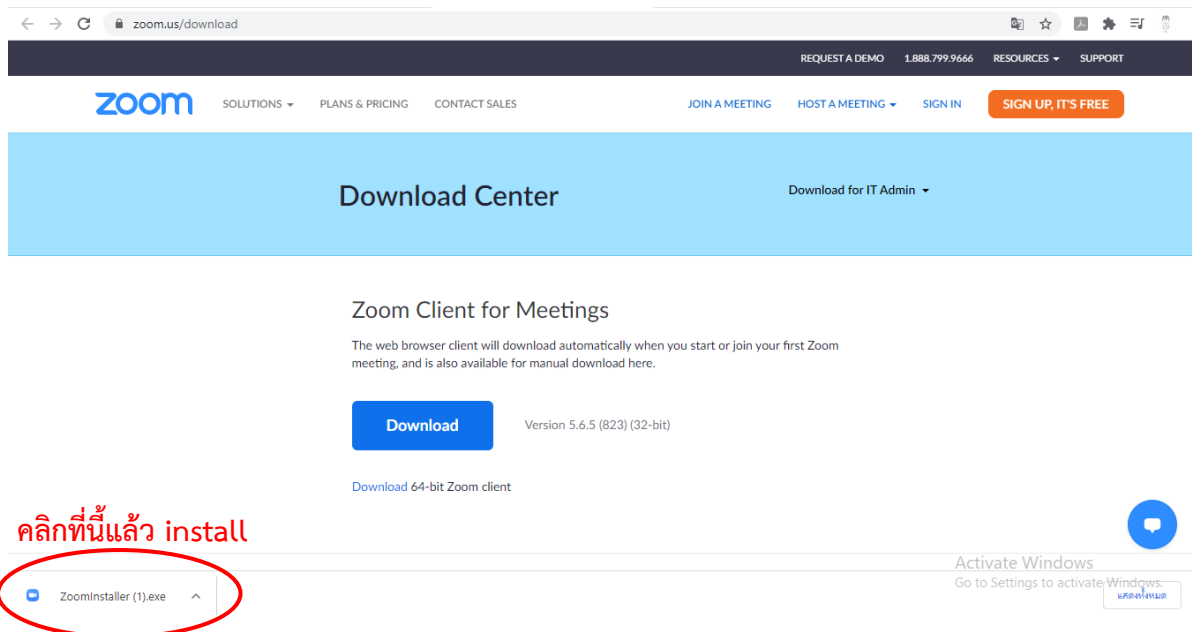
zoom.us/download

REQUEST A DEMO 1.888.799.9666 RESOURCES SUPPORT

zoom SOLUTIONS PLANS & PRICING CONTACT SALES JOIN A MEETING HOST A MEETING SIGN IN SIGN UP, IT'S FREE

Download Center

Download for IT Admin

Zoom Client for Meetings

The web browser client will download automatically when you start or join your first Zoom meeting, and is also available for manual download here.

Download

Version 5.6.5 (823) (32-bit)

Download 64-bit Zoom client

คลิกที่นี้แล้ว install

ZoomInstaller (1).exe

Activate Windows
Go to Settings to activate Windows.

แสดงทั้งหมด